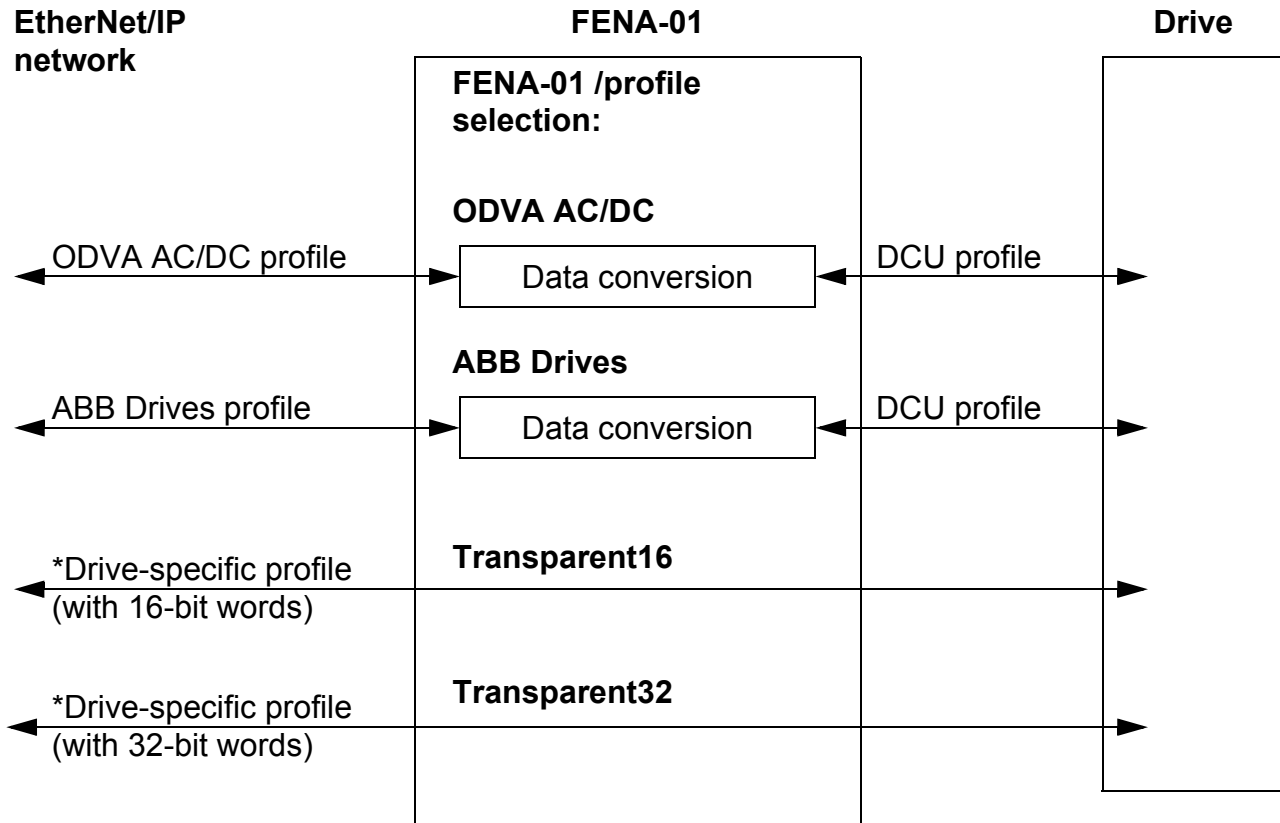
EtherNet/IP network

FENA-01

Drive

FENA-01 /profile selection:

ODVA AC/DC

ODVA AC/DC profile

Data conversion

DCU profile

ABB Drives

ABB Drives profile

Data conversion

DCU profile

*Drive-specific profile (with 16-bit words)

Transparent16

*Drive-specific profile (with 32-bit words)

Transparent32